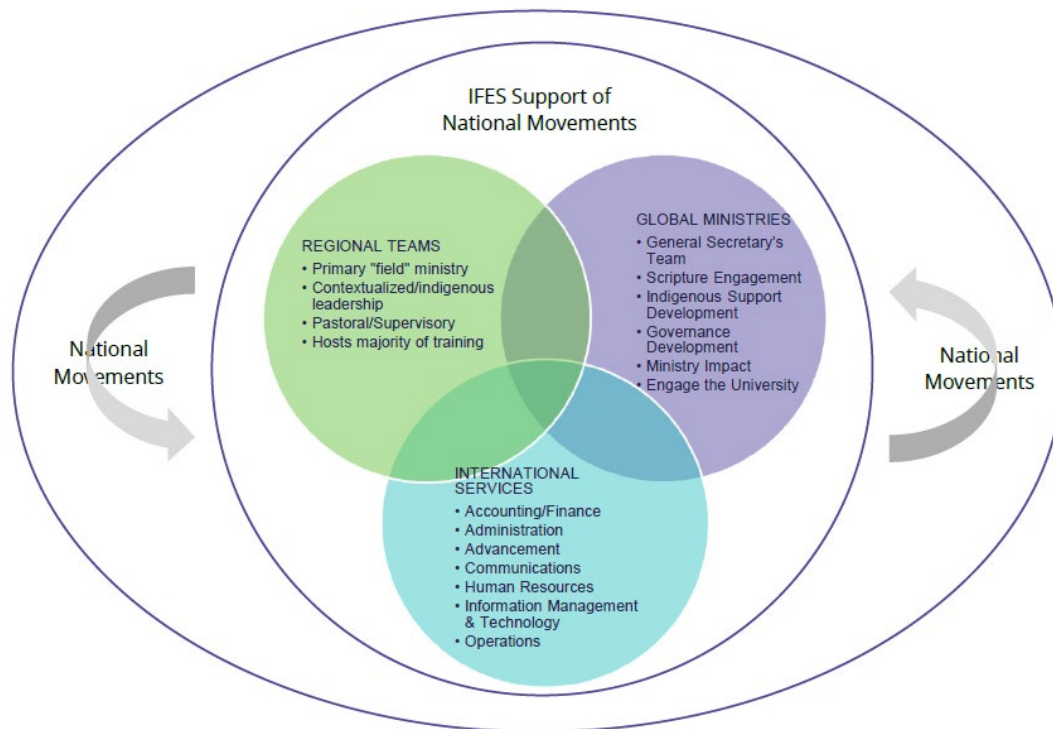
IFES Support of National Movements

REGIONAL TEAMS
• Primary "field" ministry
• Contextualized/indigenous leadership
• Pastoral/Supervisory
• Hosts majority of training

GLOBAL MINISTRIES
• General Secretary's Team
• Scripture Engagement
• Indigenous Support Development
• Governance Development
• Ministry Impact
• Engage the University

INTERNATIONAL SERVICES
• Accounting/Finance
• Administration
• Advancement
• Communications
• Human Resources
• Information Management & Technology
• Operations

National Movements

National Movements